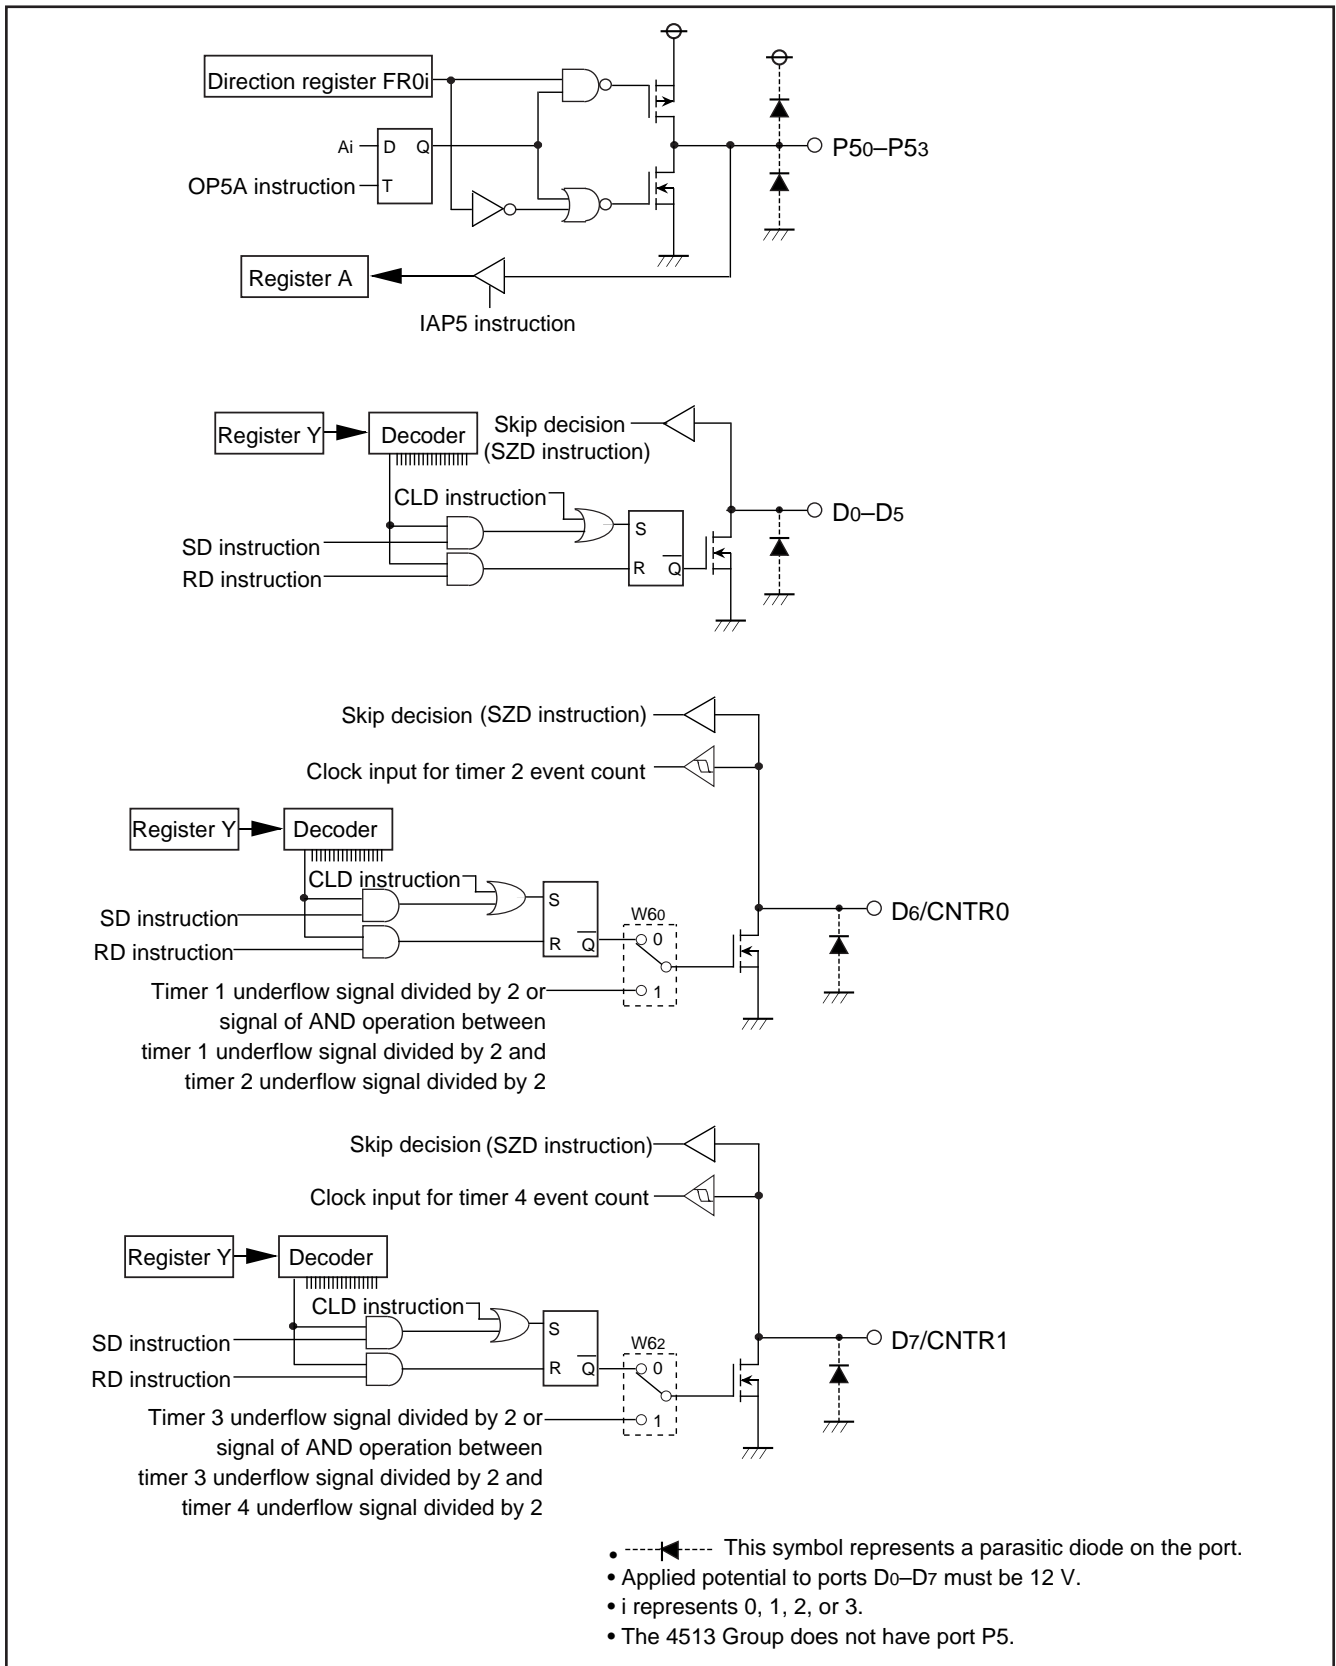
Direction register FR0i

Ai D Q

OP5A instruction T

$P5_0$–$P5_3$

Register A

IAP5 instruction

Register Y

Decoder

Skip decision (SZD instruction)

CLD instruction

S

SD instruction

RD instruction

R $\overline{Q}$

$D_0$–$D_5$

Skip decision (SZD instruction)

Clock input for timer 2 event count

Register Y

Decoder

CLD instruction

S

SD instruction

RD instruction

R $\overline{Q}$

W60

0

1

$D_6$/CNTR0

Timer 1 underflow signal divided by 2 or signal of AND operation between timer 1 underflow signal divided by 2 and timer 2 underflow signal divided by 2

Skip decision (SZD instruction)

Clock input for timer 4 event count

Register Y

Decoder

CLD instruction

S

SD instruction

RD instruction

R $\overline{Q}$

W62

0

1

$D_7$/CNTR1

Timer 3 underflow signal divided by 2 or signal of AND operation between timer 3 underflow signal divided by 2 and timer 4 underflow signal divided by 2

• This symbol represents a parasitic diode on the port.
• Applied potential to ports $D_0$–$D_7$ must be 12 V.
• i represents 0, 1, 2, or 3.
• The 4513 Group does not have port P5.